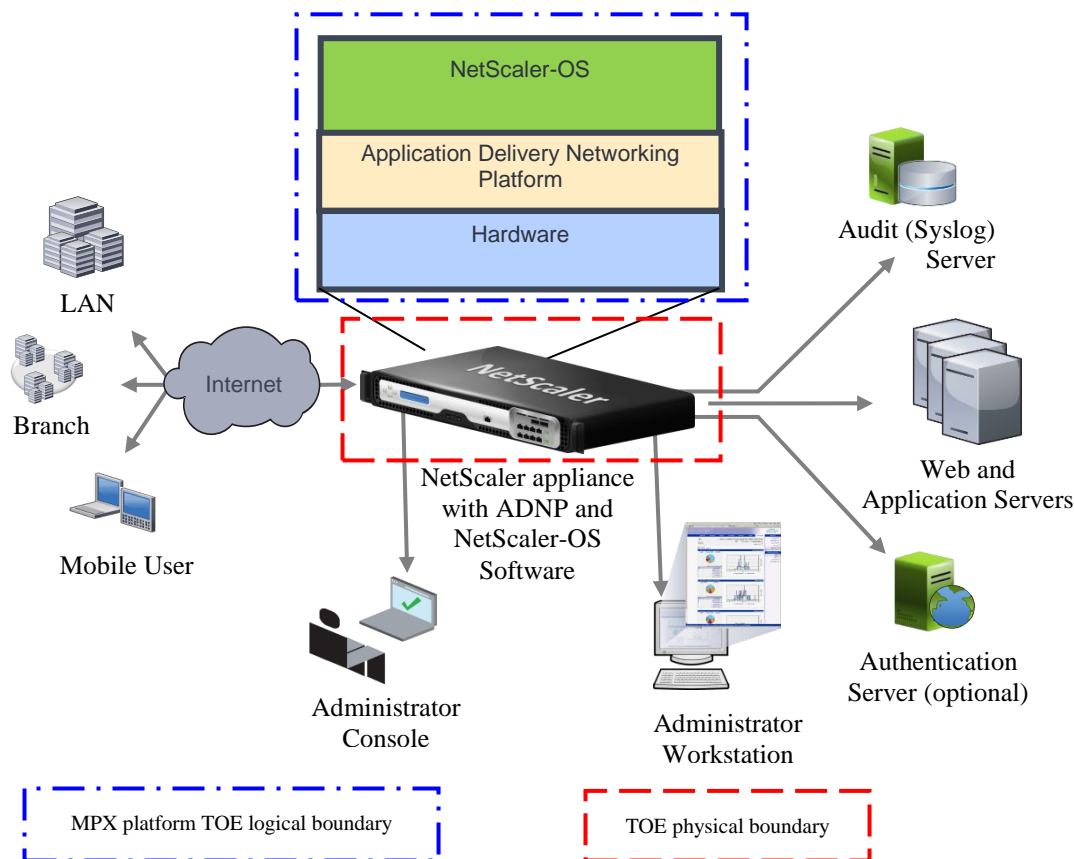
NetScaler-OS

Application Delivery Networking Platform

Hardware

LAN

Branch

Mobile User

Internet

NetScaler

NetScaler appliance with ADNP and NetScaler-OS Software

Audit (Syslog) Server

Web and Application Servers

Authentication Server (optional)

Administrator Console

Administrator Workstation

MPX platform TOE logical boundary

TOE physical boundary